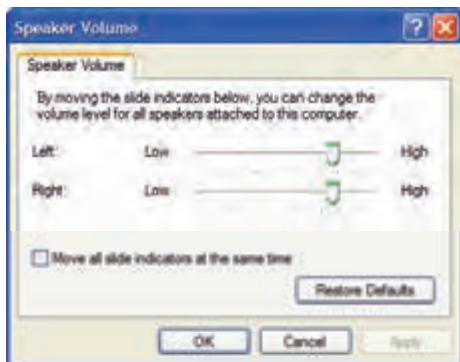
Speaker Volume

Speaker Volume

By moving the slide indicators below, you can change the volume level for all speakers attached to this computer.

Left: Low High

Right: Low High

Move all slide indicators at the same time

Restore Defaults

OK Cancel Apply